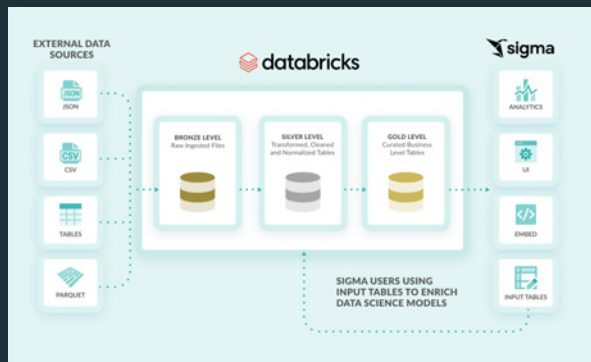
EXTERNAL DATA SOURCES

JSON
JSON

CSV
CSV

TABLES

PARQUET

databricks

BRONZE LEVEL
Raw Ingested Files

SILVER LEVEL
Transformed, Cleaned and Normalized Tables

GOLD LEVEL
Curated Business Level Tables

SIGMA USERS USING INPUT TABLES TO ENRICH DATA SCIENCE MODELS

sigma

ANALYTICS

UI

EMBED

INPUT TABLES